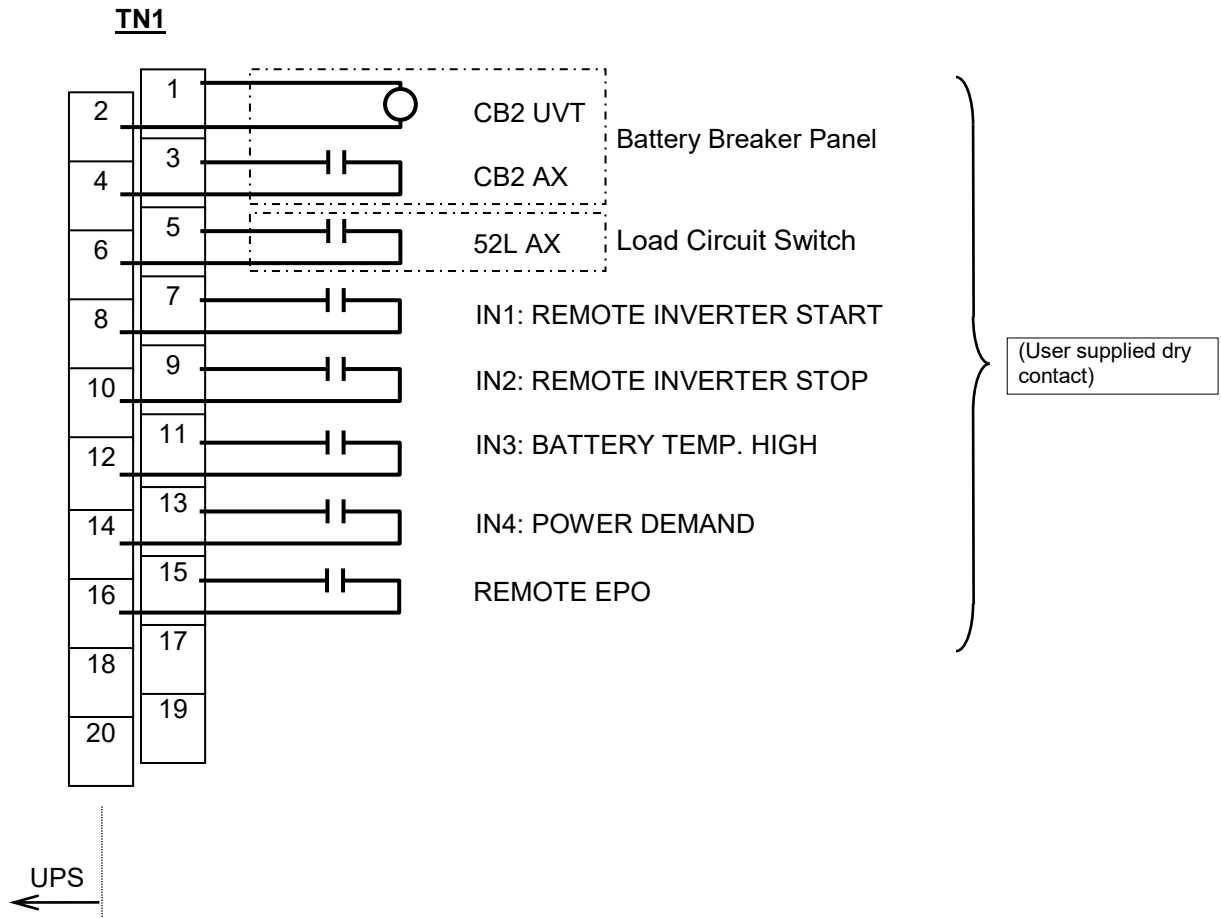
TN1

1
2
3
4
5
6
7
8
9
10
11
12
13
14
15
16
17
18
19
20

CB2 UVT
CB2 AX
Battery Breaker Panel
52L AX
Load Circuit Switch
IN1: REMOTE INVERTER START
IN2: REMOTE INVERTER STOP
IN3: BATTERY TEMP. HIGH
IN4: POWER DEMAND
REMOTE EPO

(User supplied dry contact)

UPS